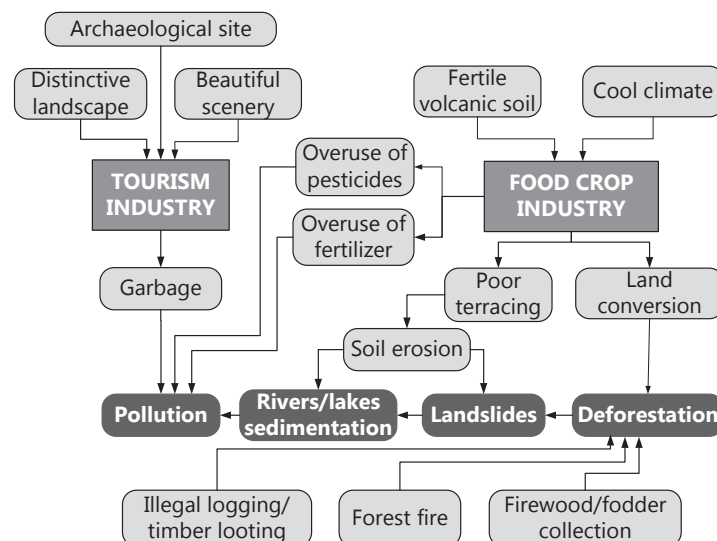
Archaeological site

Distinctive landscape

Beautiful scenery

Fertile volcanic soil

Cool climate

Overuse of pesticides

TOURISM INDUSTRY

FOOD CROP INDUSTRY

Overuse of fertilizer

Garbage

Poor terracing

Land conversion

Soil erosion

Pollution

Rivers/lakes sedimentation

Landslides

Deforestation

Illegal logging/ timber looting

Forest fire

Firewood/fodder collection